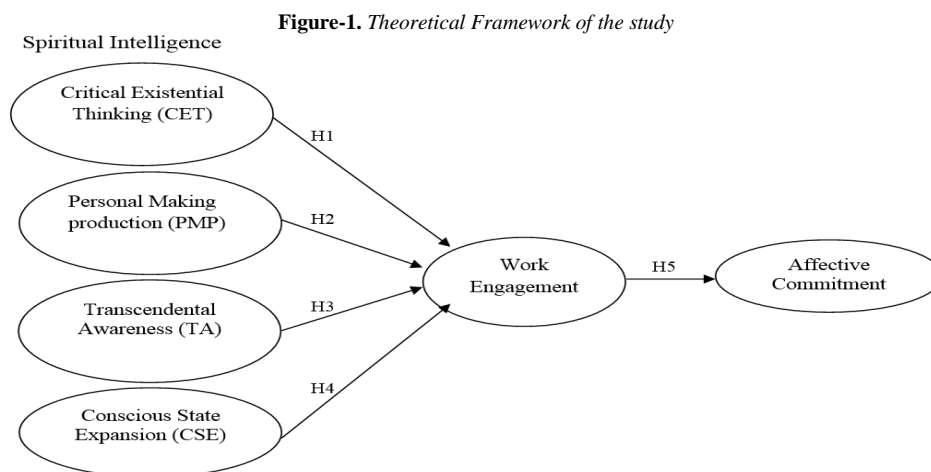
**Figure-1.** *Theoretical Framework of the study*

Spiritual Intelligence

Critical Existential Thinking (CET)

H1

Personal Making production (PMP)

H2

Transcendental Awareness (TA)

H3

Conscious State Expansion (CSE)

H4

Work Engagement

H5

Affective Commitment